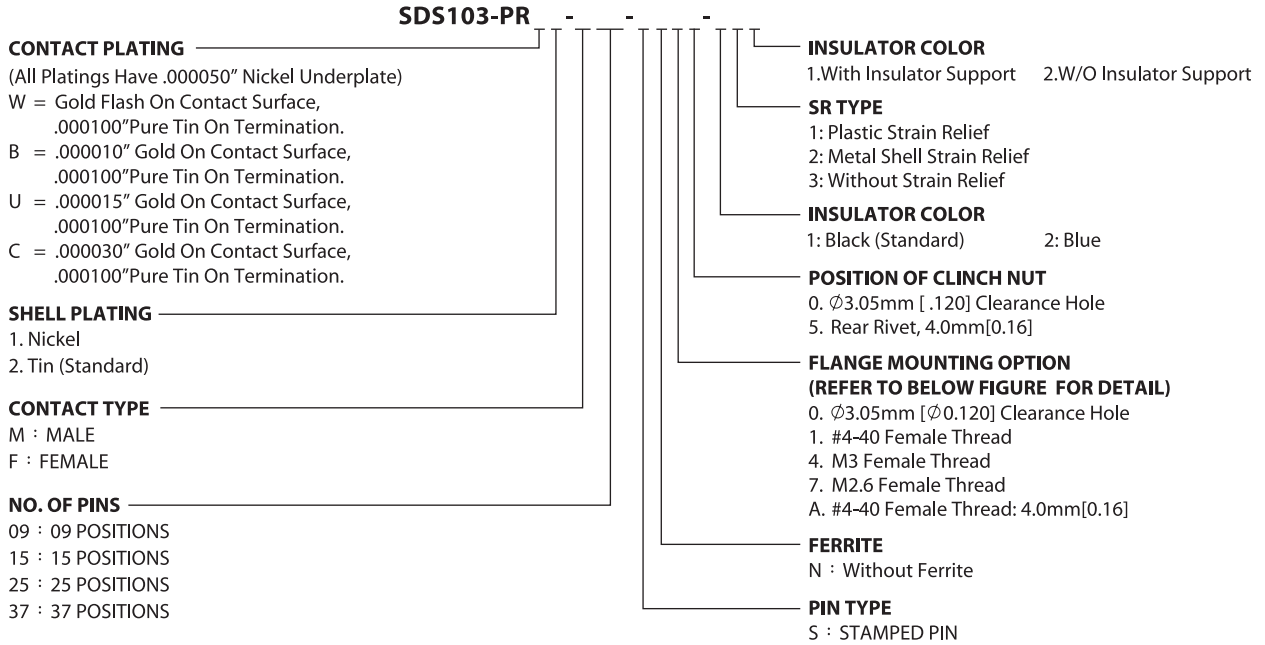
SDS103-PR _ _ - _ _ - _ _ _ _ - _ _ _

CONTACT PLATING
(All Platings Have .000050" Nickel Underplate)
W = Gold Flash On Contact Surface, .000100"Pure Tin On Termination.
B = .000010" Gold On Contact Surface, .000100"Pure Tin On Termination.
U = .000015" Gold On Contact Surface, .000100"Pure Tin On Termination.
C = .000030" Gold On Contact Surface, .000100"Pure Tin On Termination.

SHELL PLATING
1. Nickel
2. Tin (Standard)

CONTACT TYPE
M : MALE
F : FEMALE

NO. OF PINS
09 : 09 POSITIONS
15 : 15 POSITIONS
25 : 25 POSITIONS
37 : 37 POSITIONS

INSULATOR COLOR
1.With Insulator Support 2.W/O Insulator Support

SR TYPE
1: Plastic Strain Relief
2: Metal Shell Strain Relief
3: Without Strain Relief

INSULATOR COLOR
1: Black (Standard) 2: Blue

POSITION OF CLINCH NUT
0. $\varnothing$3.05mm [ .120] Clearance Hole
5. Rear Rivet, 4.0mm[0.16]

FLANGE MOUNTING OPTION
(REFER TO BELOW FIGURE FOR DETAIL)
0. $\varnothing$3.05mm [$\varnothing$0.120] Clearance Hole
1. #4-40 Female Thread
4. M3 Female Thread
7. M2.6 Female Thread
A. #4-40 Female Thread: 4.0mm[0.16]

FERRITE
N : Without Ferrite

PIN TYPE
S : STAMPED PIN